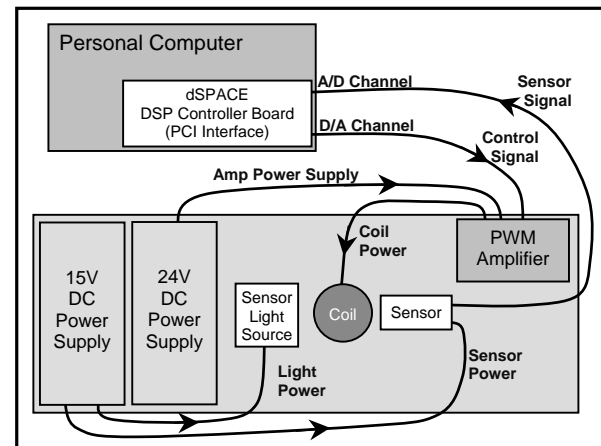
Personal Computer

dSPACE
DSP Controller Board
(PCI Interface)

A/D Channel

D/A Channel

Sensor Signal

Control Signal

Amp Power Supply

Coil Power

PWM Amplifier

15V DC Power Supply

24V DC Power Supply

Sensor Light Source

Coil

Sensor

Light Power

Sensor Power